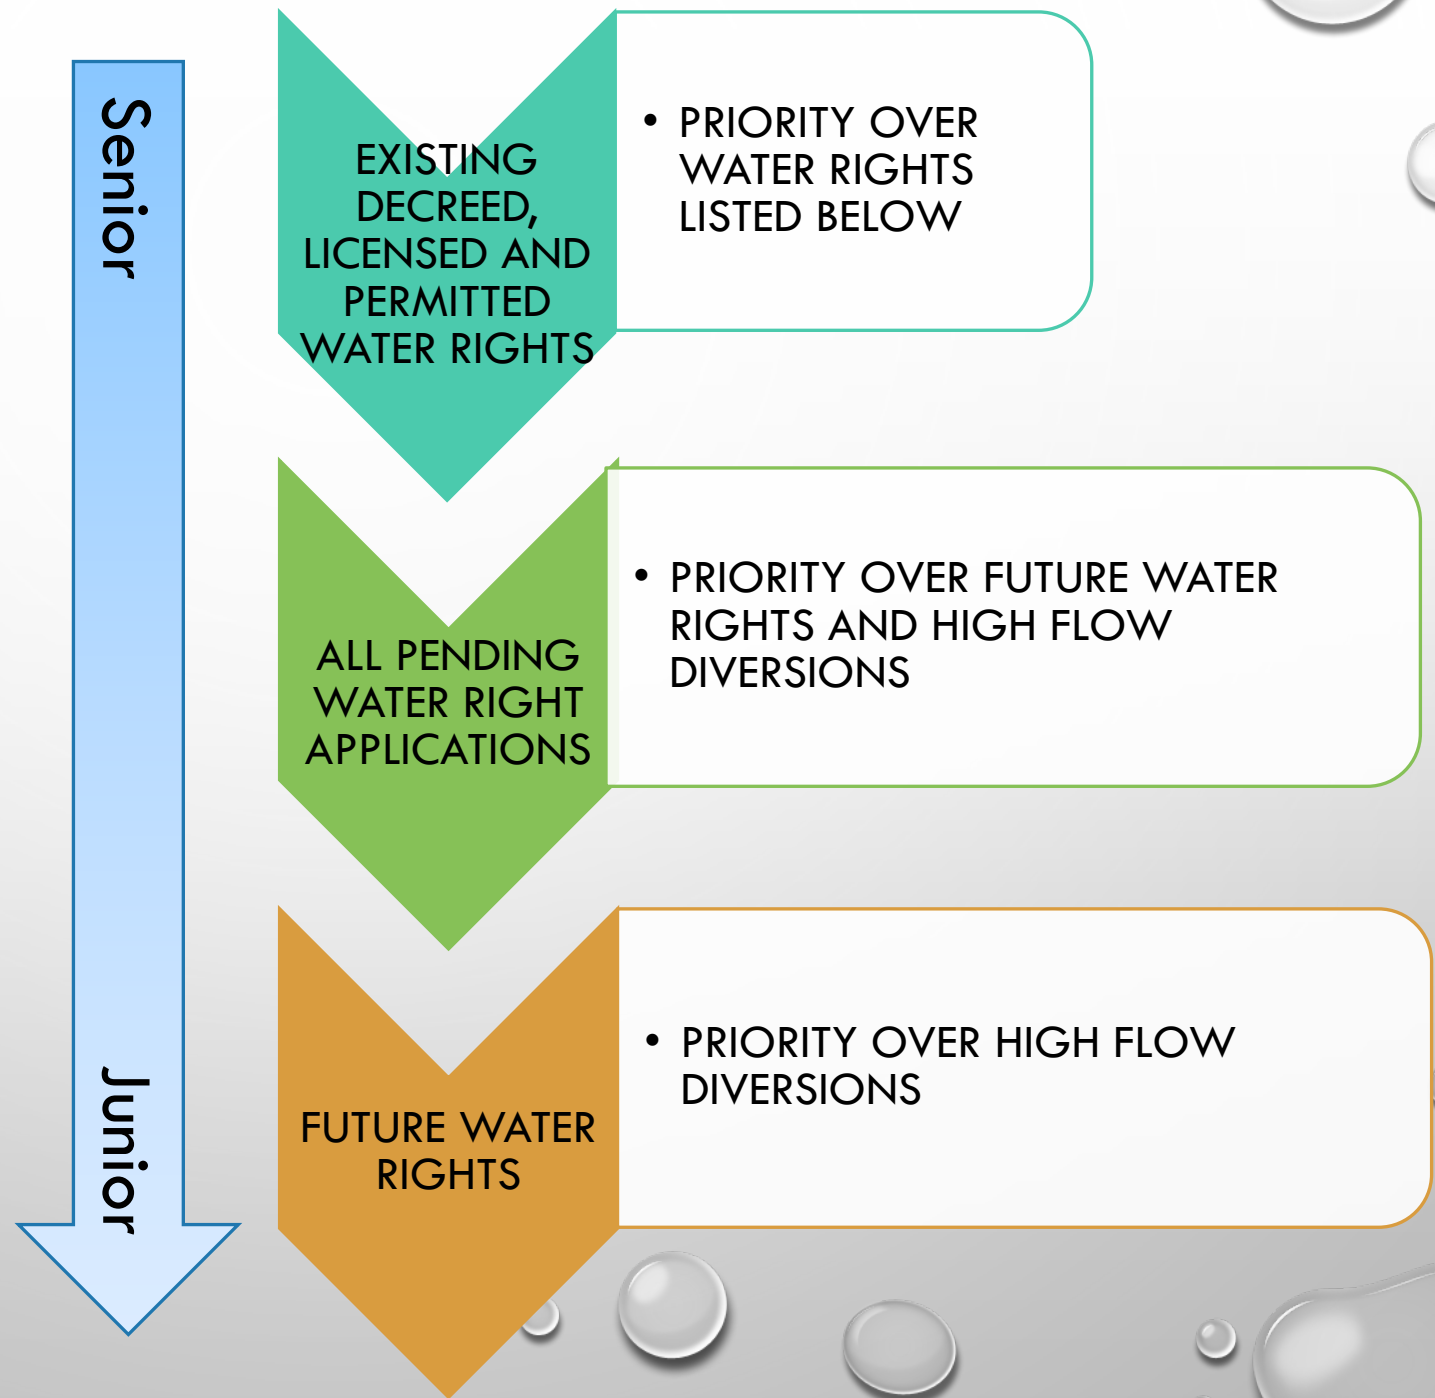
Senior

Junior

EXISTING DECREED, LICENSED AND PERMITTED WATER RIGHTS

• PRIORITY OVER WATER RIGHTS LISTED BELOW

ALL PENDING WATER RIGHT APPLICATIONS

• PRIORITY OVER FUTURE WATER RIGHTS AND HIGH FLOW DIVERSIONS

FUTURE WATER RIGHTS

• PRIORITY OVER HIGH FLOW DIVERSIONS